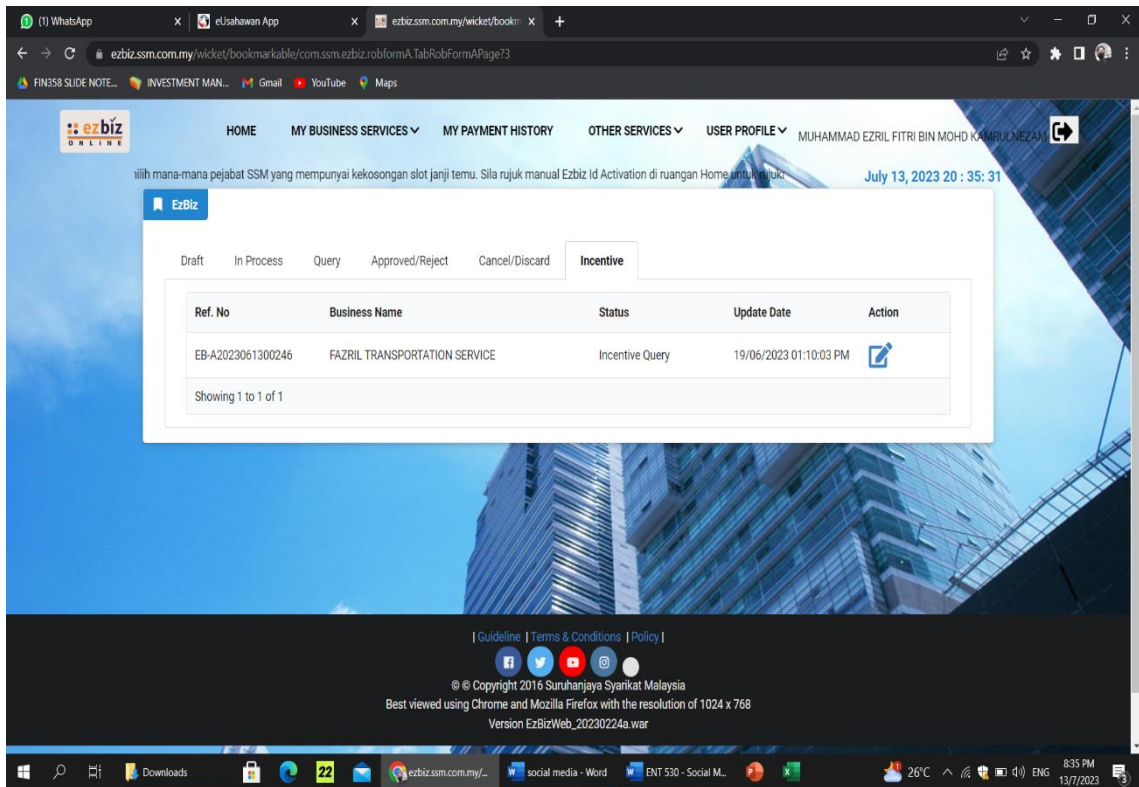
(1) WhatsApp | eUsahawan App | ezbiz.ssm.com.my/wicket/bookm

ezbiz.ssm.com.my/wicket/bookmarkable/com.ssm.ezbiz.robformA.TabRobFormAPage?3

FIN358 SLIDE NOTE... | INVESTMENT MAN... | Gmail | YouTube | Maps

ezbiz ONLINE

HOME | MY BUSINESS SERVICES | MY PAYMENT HISTORY | OTHER SERVICES | USER PROFILE | MUHAMMAD EZRIL FITRI BIN MOHD KAMRULNEZAM

ilih mana-mana pejabat SSM yang mempunyai kekosongan slot janji temu. Sila rujuk manual Ezbiz Id Activation di ruangan Home untuk rujuk

July 13, 2023 20 : 35: 31

EzBiz

Draft | In Process | Query | Approved/Reject | Cancel/Discard | Incentive

| Ref. No | Business Name | Status | Update Date | Action |
|---|---|---|---|---|
| EB-A2023061300246 | FAZRIL TRANSPORTATION SERVICE | Incentive Query | 19/06/2023 01:10:03 PM | |

Showing 1 to 1 of 1

| Guideline | Terms & Conditions | Policy |

© © Copyright 2016 Suruhanjaya Syarikat Malaysia
Best viewed using Chrome and Mozilla Firefox with the resolution of 1024 x 768
Version EzBizWeb_20230224a.war

Downloads | 22 | ezbiz.ssm.com.my/... | social media - Word | ENT 530 - Social M...

26°C ENG 8:35 PM 13/7/2023